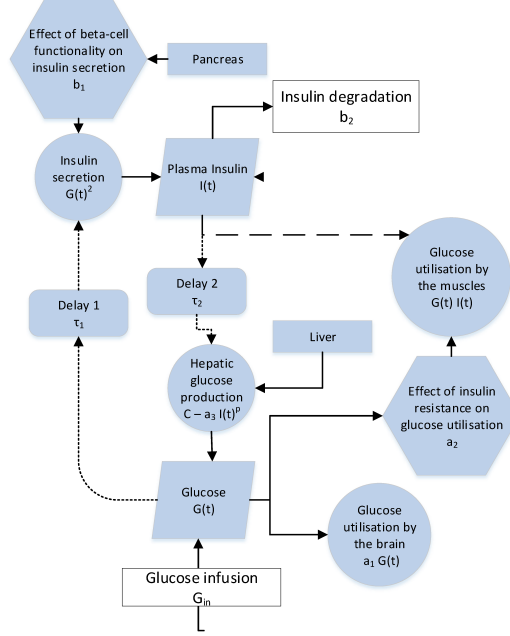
Effect of beta-cell functionality on insulin secretion $b_1$

Pancreas

Insulin degradation $b_2$

Insulin secretion $G(t)^2$

Plasma Insulin I(t)

Glucose utilisation by the muscles G(t) I(t)

Delay 2 $\tau_2$

Delay 1 $\tau_1$

Liver

Hepatic glucose production $C - a_3 I(t)^p$

Effect of insulin resistance on glucose utilisation $a_2$

Glucose G(t)

Glucose utilisation by the brain $a_1$ G(t)

Glucose infusion $G_{in}$